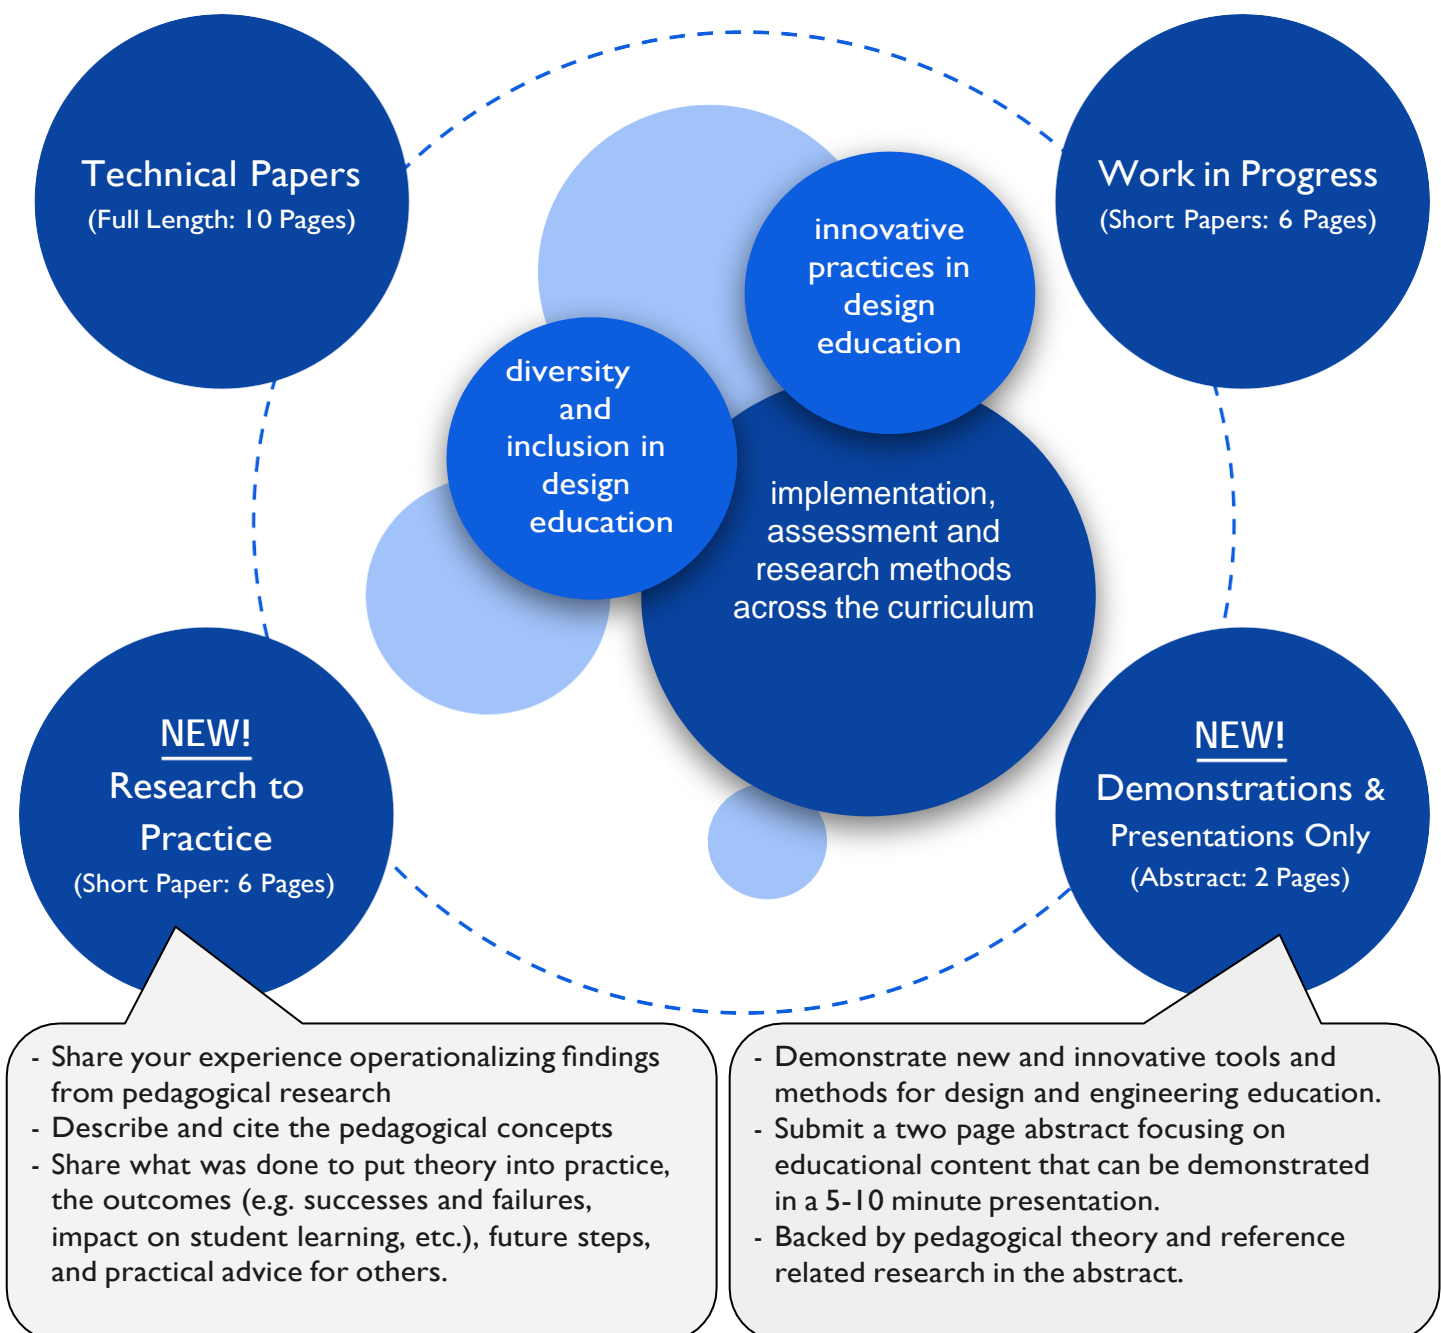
Technical Papers
(Full Length: 10 Pages)

Work in Progress
(Short Papers: 6 Pages)

innovative practices in design education

diversity and inclusion in design education

implementation, assessment and research methods across the curriculum

NEW!
Research to Practice
(Short Paper: 6 Pages)

NEW!
Demonstrations & Presentations Only
(Abstract: 2 Pages)

- Share your experience operationalizing findings from pedagogical research
- Describe and cite the pedagogical concepts
- Share what was done to put theory into practice, the outcomes (e.g. successes and failures, impact on student learning, etc.), future steps, and practical advice for others.

- Demonstrate new and innovative tools and methods for design and engineering education.
- Submit a two page abstract focusing on educational content that can be demonstrated in a 5-10 minute presentation.
- Backed by pedagogical theory and reference related research in the abstract.